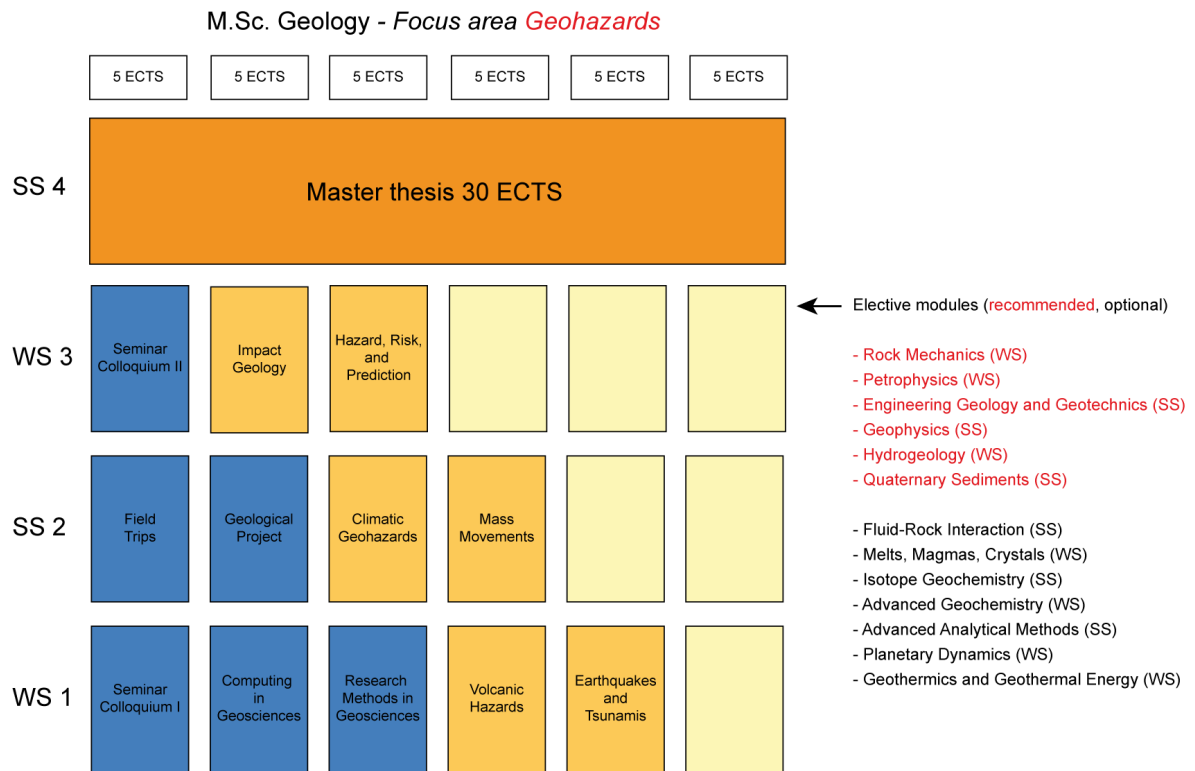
M.Sc. Geology - *Focus area* Geohazards

5 ECTS 5 ECTS 5 ECTS 5 ECTS 5 ECTS 5 ECTS

SS 4

Master thesis 30 ECTS

WS 3

Seminar Colloquium II

Impact Geology

Hazard, Risk, and Prediction

Elective modules (recommended, optional)

- Rock Mechanics (WS)
- Petrophysics (WS)
- Engineering Geology and Geotechnics (SS)
- Geophysics (SS)
- Hydrogeology (WS)
- Quaternary Sediments (SS)

- Fluid-Rock Interaction (SS)
- Melts, Magmas, Crystals (WS)
- Isotope Geochemistry (SS)
- Advanced Geochemistry (WS)
- Advanced Analytical Methods (SS)
- Planetary Dynamics (WS)
- Geothermics and Geothermal Energy (WS)

SS 2

Field Trips

Geological Project

Climatic Geohazards

Mass Movements

WS 1

Seminar Colloquium I

Computing in Geosciences

Research Methods in Geosciences

Volcanic Hazards

Earthquakes and Tsunamis